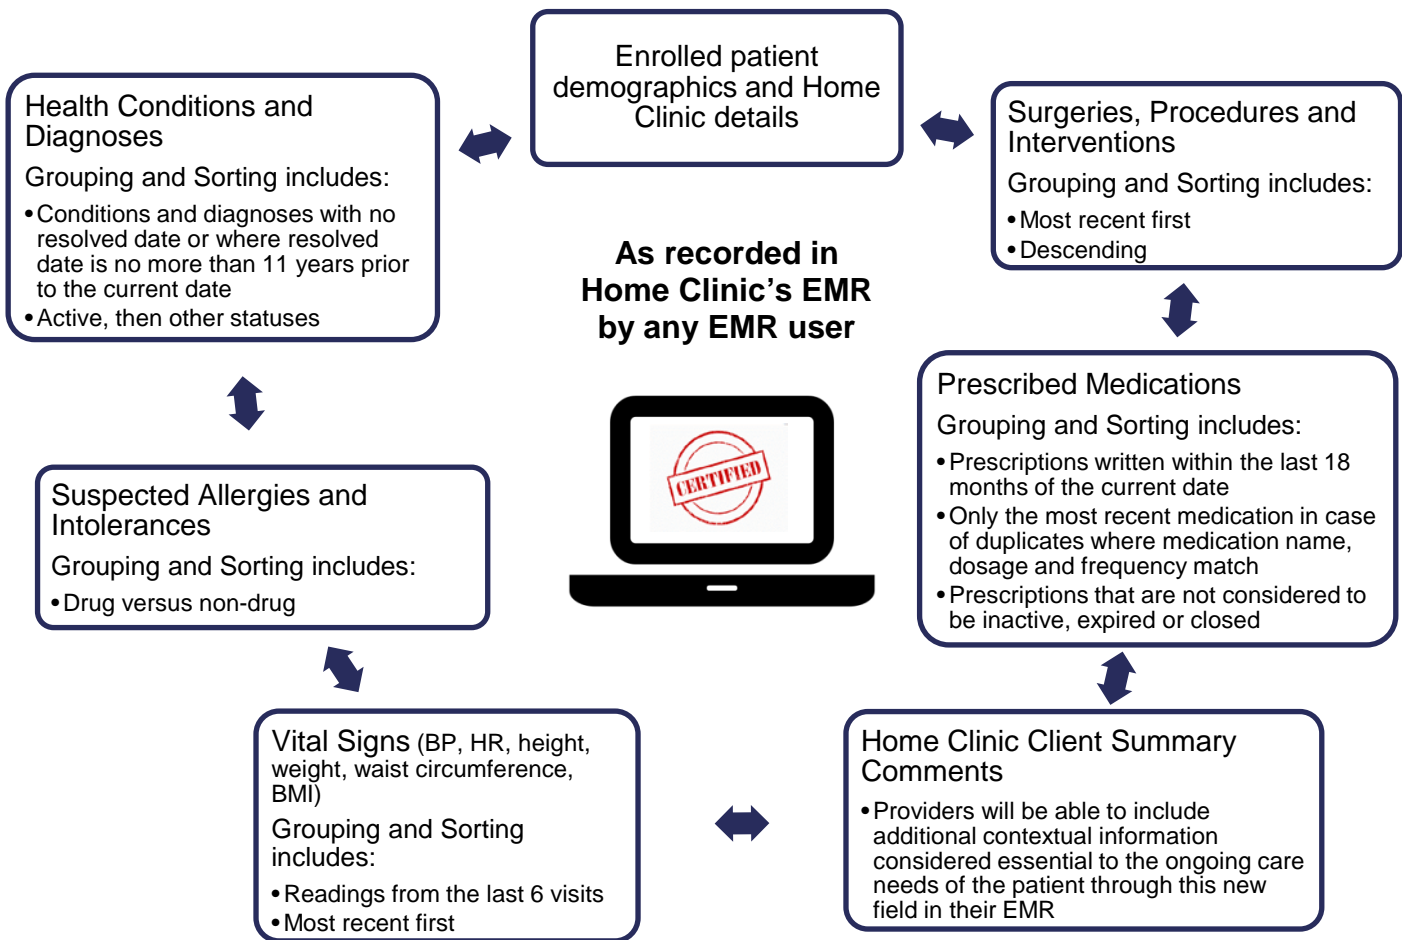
Enrolled patient demographics and Home Clinic details

Health Conditions and Diagnoses

Grouping and Sorting includes:

• Conditions and diagnoses with no resolved date or where resolved date is no more than 11 years prior to the current date
• Active, then other statuses

Surgeries, Procedures and Interventions

Grouping and Sorting includes:

• Most recent first
• Descending

As recorded in Home Clinic's EMR by any EMR user

CERTIFIED

Prescribed Medications

Grouping and Sorting includes:

• Prescriptions written within the last 18 months of the current date
• Only the most recent medication in case of duplicates where medication name, dosage and frequency match
• Prescriptions that are not considered to be inactive, expired or closed

Suspected Allergies and Intolerances

Grouping and Sorting includes:

• Drug versus non-drug

Vital Signs (BP, HR, height, weight, waist circumference, BMI)

Grouping and Sorting includes:

• Readings from the last 6 visits
• Most recent first

Home Clinic Client Summary Comments

• Providers will be able to include additional contextual information considered essential to the ongoing care needs of the patient through this new field in their EMR